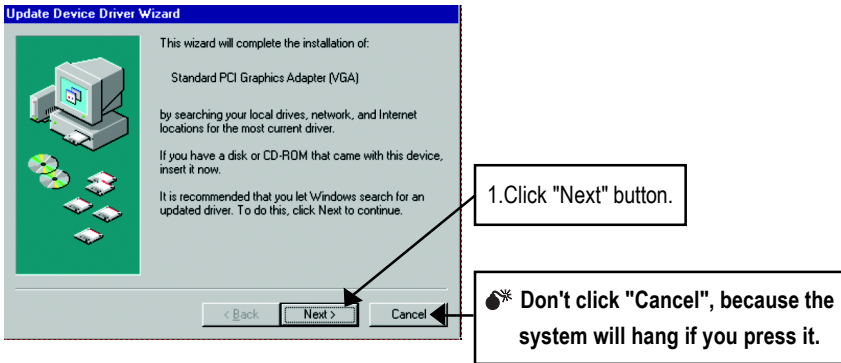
Update Device Driver Wizard

This wizard will complete the installation of:

Standard PCI Graphics Adapter (VGA)

by searching your local drives, network, and Internet locations for the most current driver.

If you have a disk or CD-ROM that came with this device, insert it now.

It is recommended that you let Windows search for an updated driver. To do this, click Next to continue.

< Back Next > Cancel

1.Click "Next" button.

Don't click "Cancel", because the system will hang if you press it.